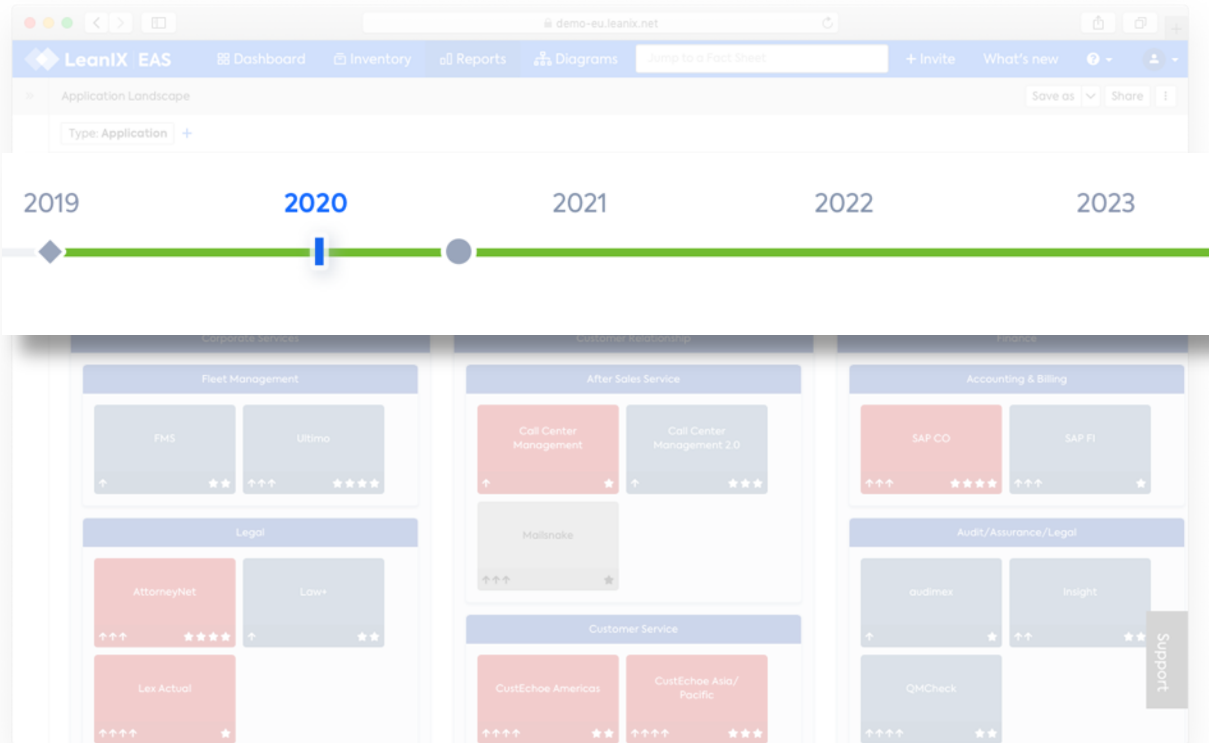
demo-eu.leanix.net

LeanIX | EAS
Dashboard
Inventory
Reports
Diagrams
Jump to a Fact Sheet
+ Invite
What's new

Application Landscape
Save as
Share

Type: Application +

2019
2020
2021
2022
2023

Corporate Services
Customer Relationship
Finance

Fleet Management
FMS
Ultimo

Legal
AttorneyNet
Law+
Lex Actual

After Sales Service
Call Center Management
Call Center Management 2.0
Mailsnake

Customer Service
CustEchoe Americas
CustEchoe Asia/ Pacific

Accounting & Billing
SAP CO
SAP FI

Audit/Assurance/Legal
audimex
Insight
QMCheck

Support